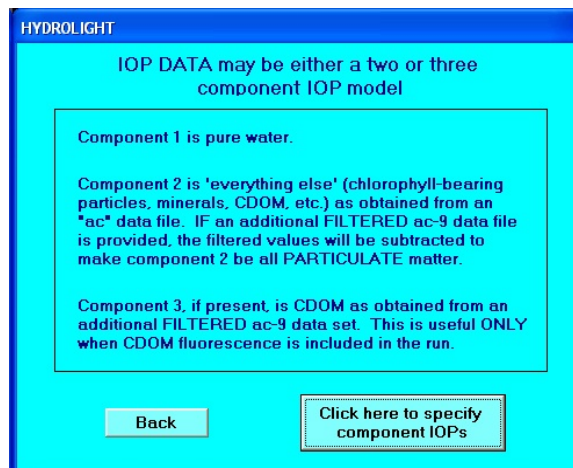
HYDROLIGHT

IOP DATA may be either a two or three component IOP model

Component 1 is pure water.

Component 2 is 'everything else' (chlorophyll-bearing particles, minerals, CDOM, etc.) as obtained from an "ac" data file. IF an additional FILTERED ac-9 data file is provided, the filtered values will be subtracted to make component 2 be all PARTICULATE matter.

Component 3, if present, is CDOM as obtained from an additional FILTERED ac-9 data set. This is useful ONLY when CDOM fluorescence is included in the run.

Back

Click here to specify component IOPs